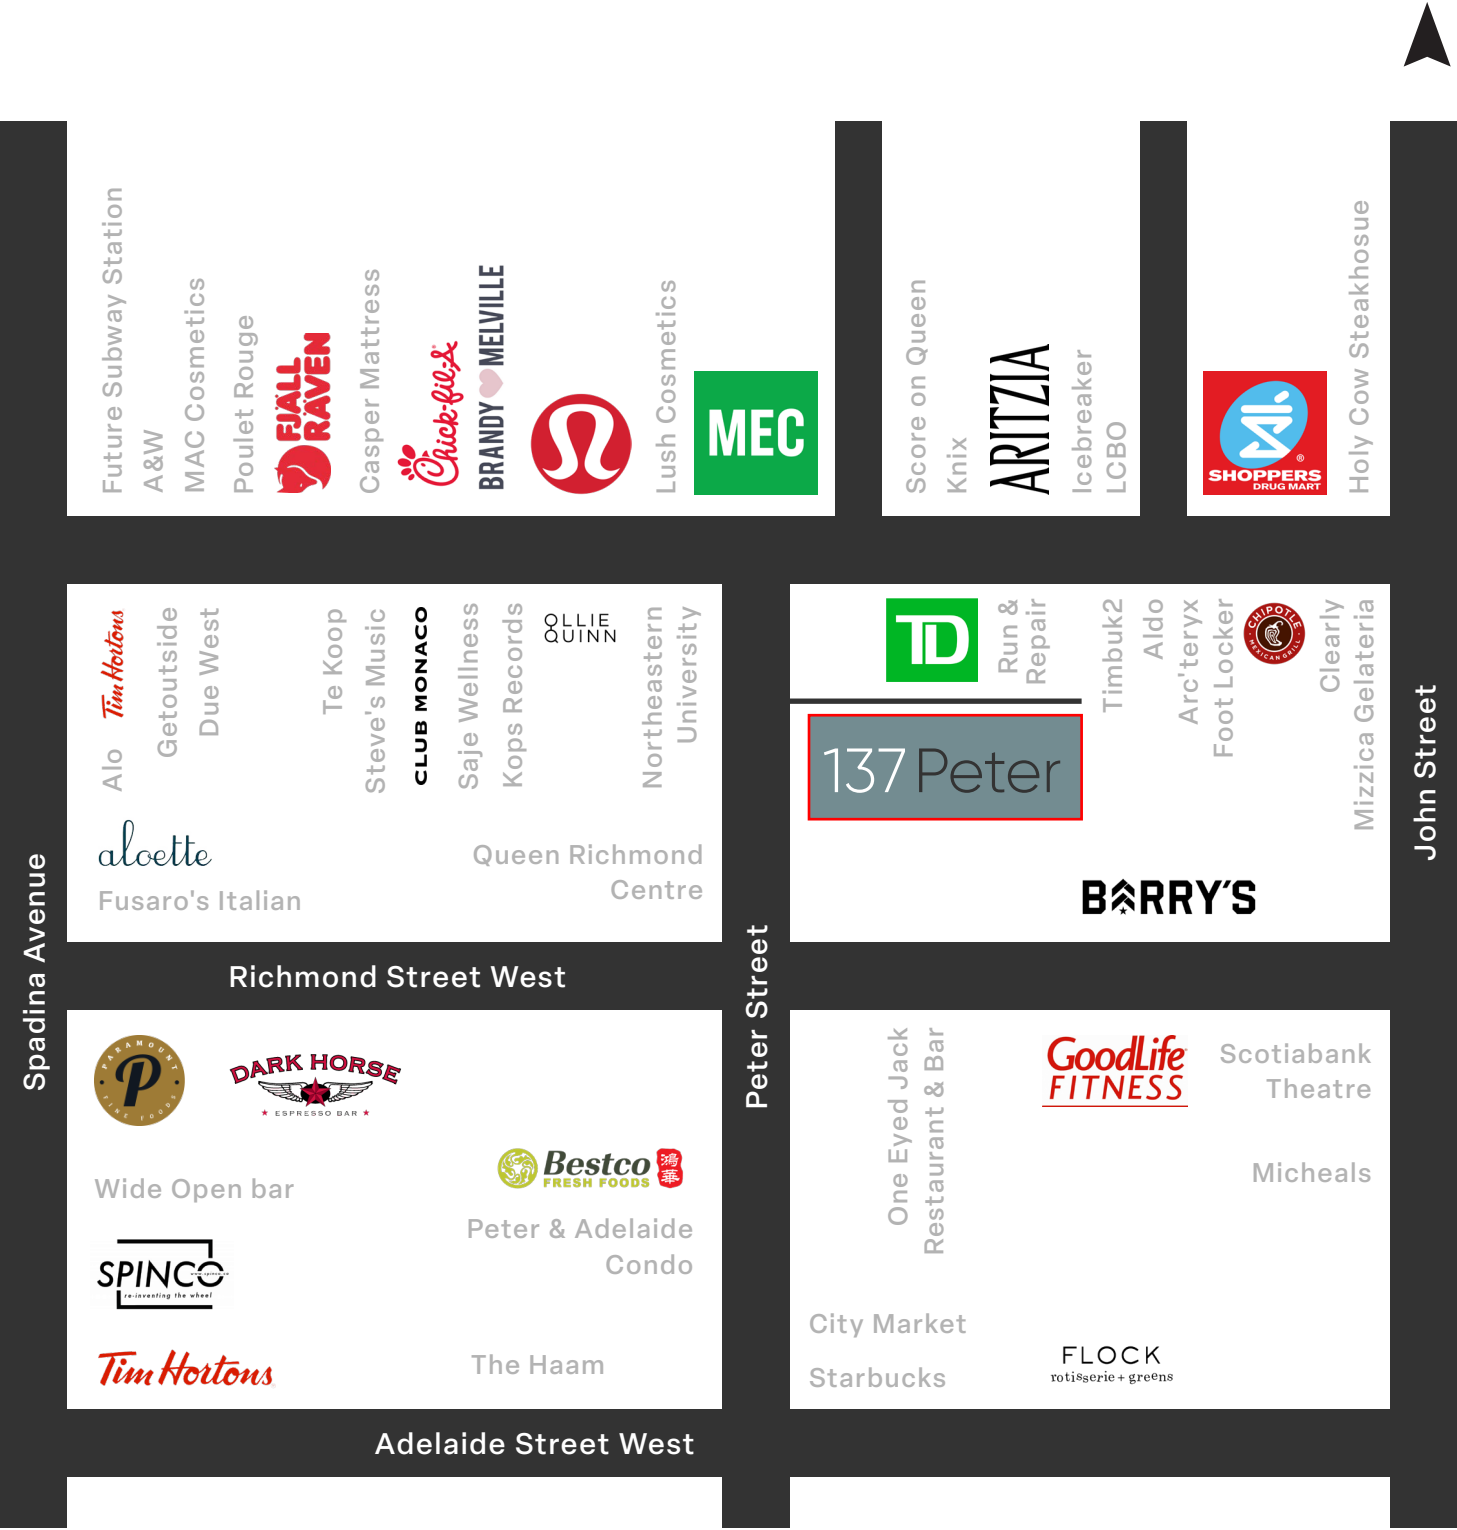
Future Subway Station
A&W
MAC Cosmetics
Poulet Rouge
FJALL RAVEN
Casper Mattress
Chick-fil-A
BRANDY MELVILLE
Lush Cosmetics
MEC

Score on Queen
Knix
ARITZIA
Icebreaker
LCBO

SHOPPERS DRUG MART
Holy Cow Steakhosue

Alo
Tim Hortons
Getoutside
Due West
Te Koop
Steve's Music
CLUB MONACO
Saje Wellness
Kops Records
OLLIE QUINN
Northeastern University
aloette
Fusaro's Italian
Queen Richmond Centre

TD
Run & Repair
Timbuk2
Aldo
Arc'teryx
Foot Locker
CHIPOTLE MEXICAN GRILL
Clearly
Mizzica Gelateria
137 Peter
BARRY'S

John Street
Spadina Avenue
Richmond Street West
Peter Street

PARAMOUNT FINE FOODS
DARK HORSE ESPRESSO BAR
Wide Open bar
Bestco FRESH FOODS
Peter & Adelaide Condo
SPINCO re-inventing the wheel
Tim Hortons
The Haam

One Eyed Jack Restaurant & Bar
GoodLife FITNESS
Scotiabank Theatre
Micheals
City Market
Starbucks
FLOCK rotisserie + greens

Adelaide Street West